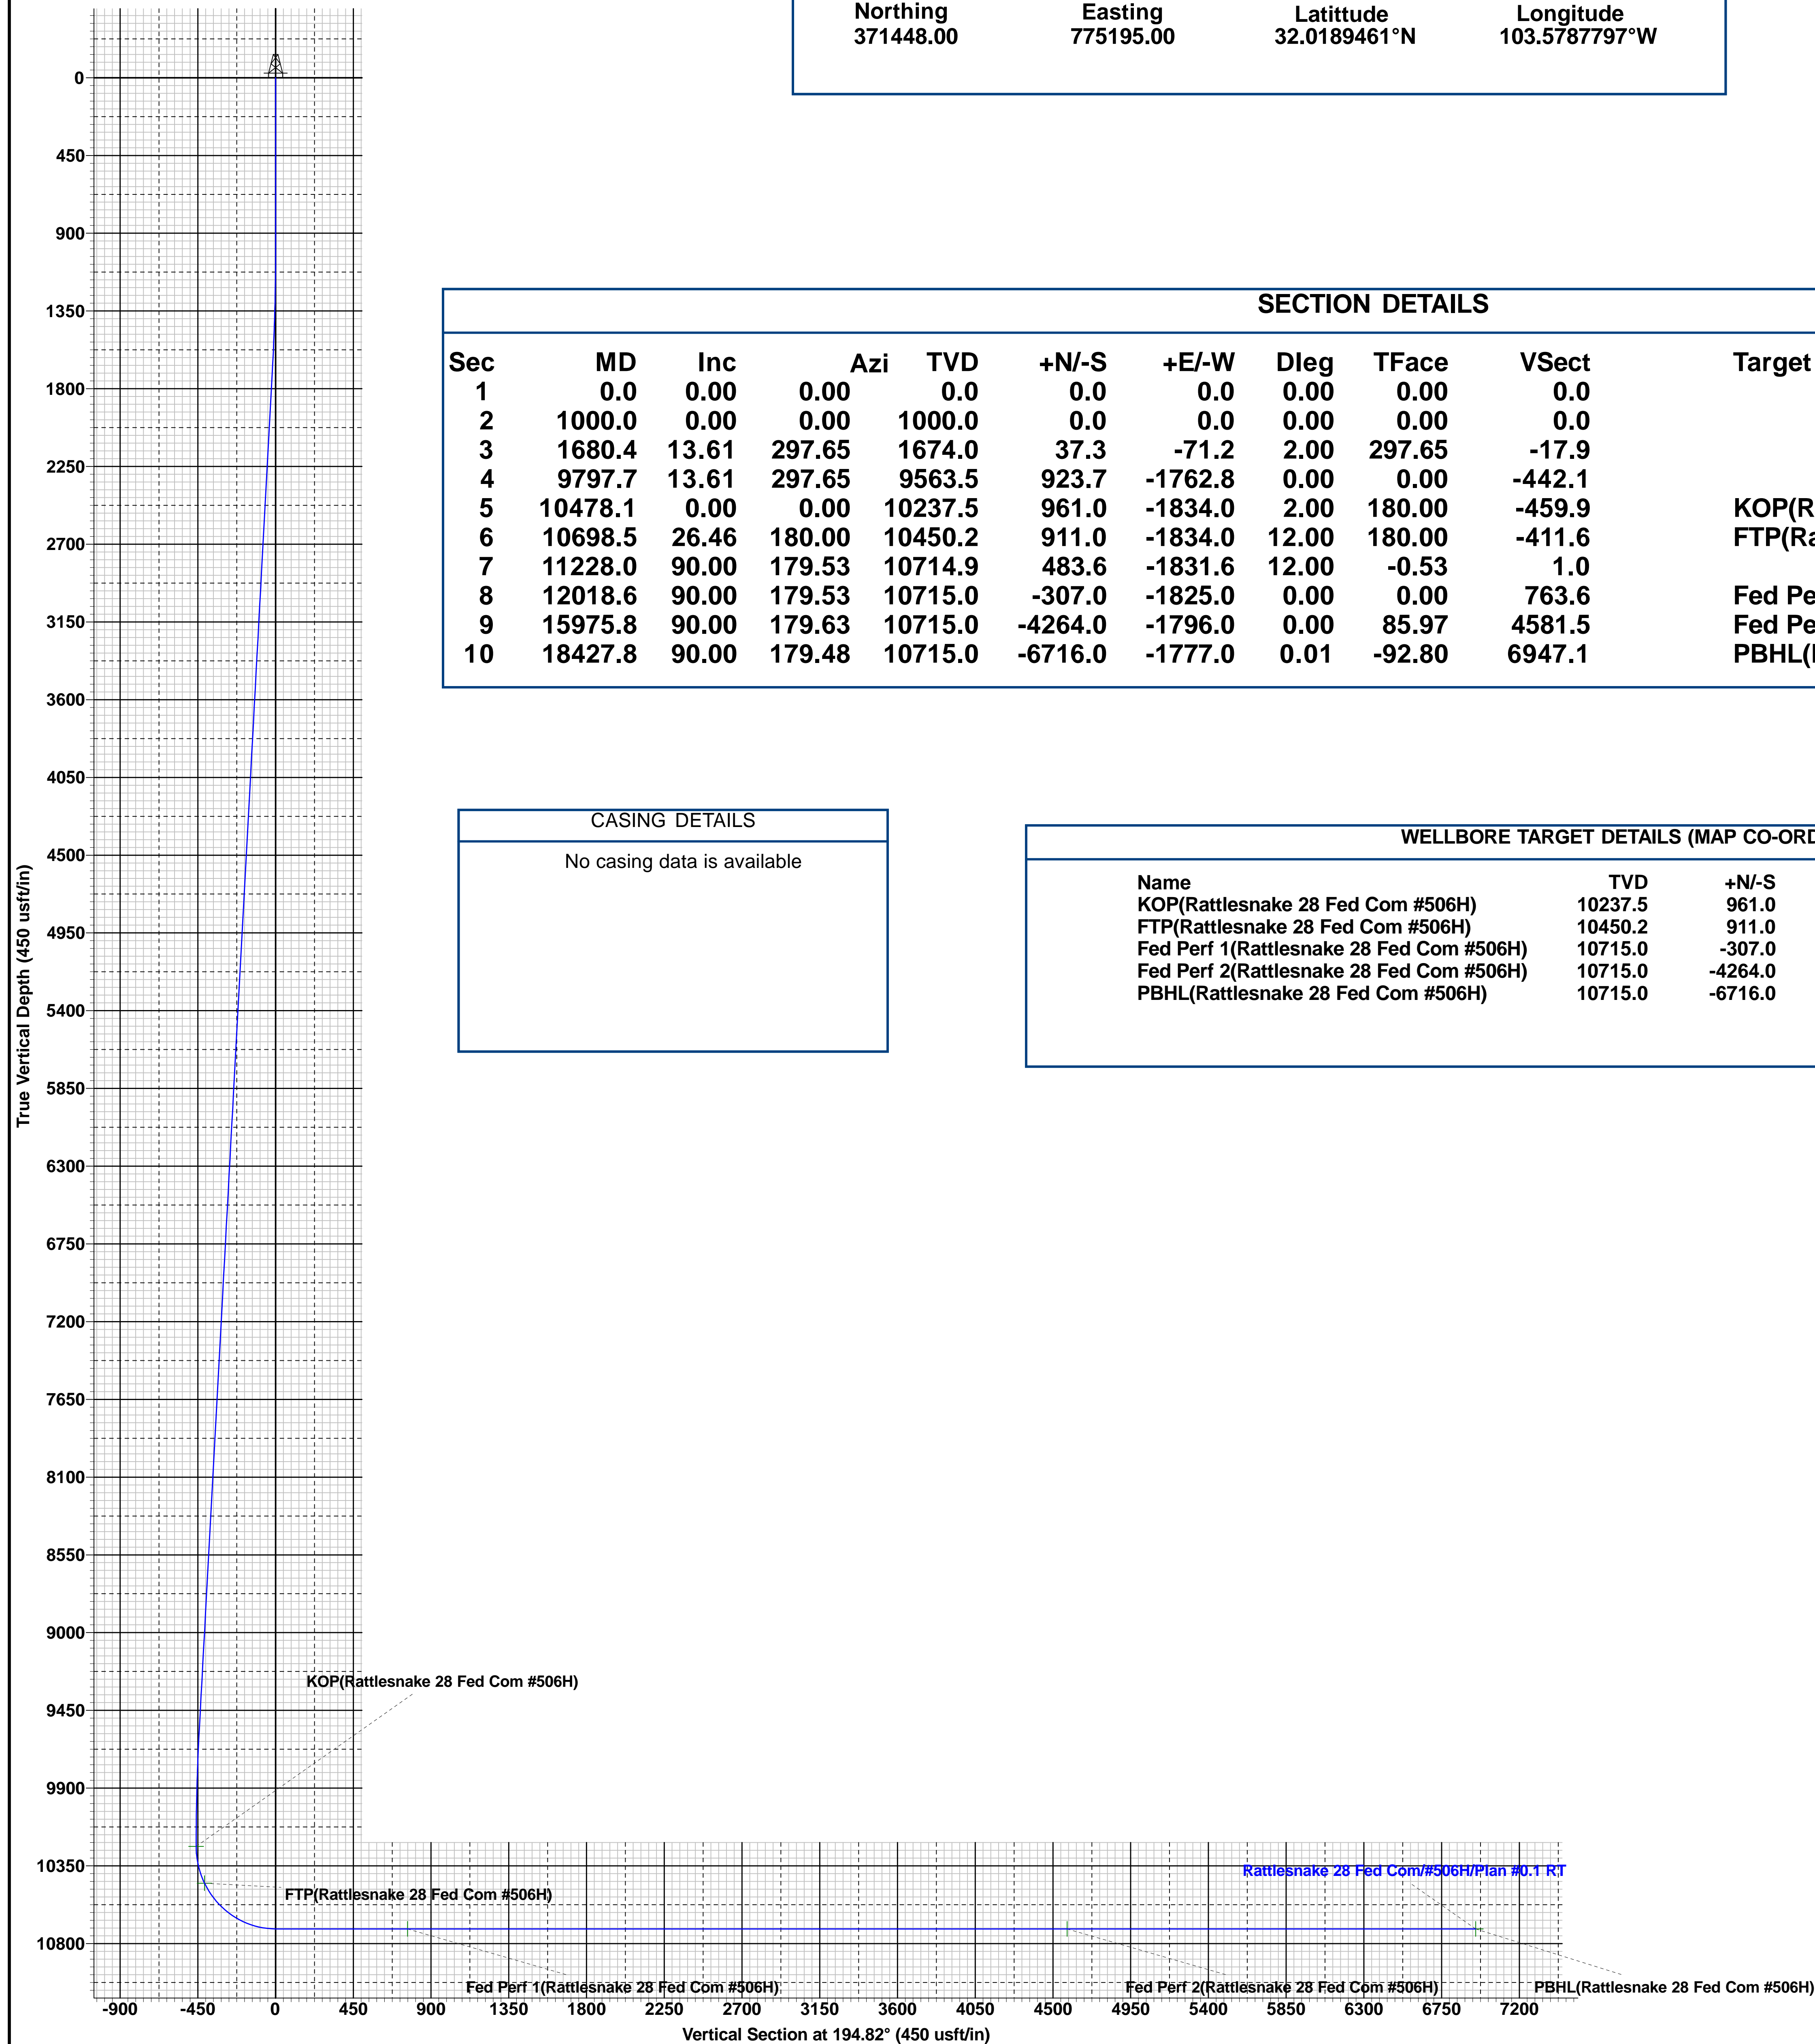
| Northing | Easting | Latittude | Longitude |
|---|---|---|---|
| 371448.00 | 775195.00 | 32.0189461°N | 103.5787797°W |

SECTION DETAILS

| Sec | MD | Inc | Azi | TVD | +N/-S | +E/-W | Dleg | TFace | VSect | Target |
|---|---|---|---|---|---|---|---|---|---|---|
| 1 | 0.0 | 0.00 | 0.00 | 0.0 | 0.0 | 0.0 | 0.00 | 0.00 | 0.0 | |
| 2 | 1000.0 | 0.00 | 0.00 | 1000.0 | 0.0 | 0.0 | 0.00 | 0.00 | 0.0 | |
| 3 | 1680.4 | 13.61 | 297.65 | 1674.0 | 37.3 | -71.2 | 2.00 | 297.65 | -17.9 | |
| 4 | 9797.7 | 13.61 | 297.65 | 9563.5 | 923.7 | -1762.8 | 0.00 | 0.00 | -442.1 | |
| 5 | 10478.1 | 0.00 | 0.00 | 10237.5 | 961.0 | -1834.0 | 2.00 | 180.00 | -459.9 | KOP(R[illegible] |
| 6 | 10698.5 | 26.46 | 180.00 | 10450.2 | 911.0 | -1834.0 | 12.00 | 180.00 | -411.6 | FTP(Ra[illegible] |
| 7 | 11228.0 | 90.00 | 179.53 | 10714.9 | 483.6 | -1831.6 | 12.00 | -0.53 | 1.0 | |
| 8 | 12018.6 | 90.00 | 179.53 | 10715.0 | -307.0 | -1825.0 | 0.00 | 0.00 | 763.6 | Fed Pe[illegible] |
| 9 | 15975.8 | 90.00 | 179.63 | 10715.0 | -4264.0 | -1796.0 | 0.00 | 85.97 | 4581.5 | Fed Pe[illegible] |
| 10 | 18427.8 | 90.00 | 179.48 | 10715.0 | -6716.0 | -1777.0 | 0.01 | -92.80 | 6947.1 | PBHL([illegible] |

CASING DETAILS

No casing data is available

WELLBORE TARGET DETAILS (MAP CO-ORD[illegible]

| Name | TVD | +N/-S |
|---|---|---|
| KOP(Rattlesnake 28 Fed Com #506H) | 10237.5 | 961.0 |
| FTP(Rattlesnake 28 Fed Com #506H) | 10450.2 | 911.0 |
| Fed Perf 1(Rattlesnake 28 Fed Com #506H) | 10715.0 | -307.0 |
| Fed Perf 2(Rattlesnake 28 Fed Com #506H) | 10715.0 | -4264.0 |
| PBHL(Rattlesnake 28 Fed Com #506H) | 10715.0 | -6716.0 |

0
450
900
1350
1800
2250
2700
3150
3600
4050
4500
4950
5400
5850
6300
6750
7200
7650
8100
8550
9000
9450
9900
10350
10800

True Vertical Depth (450 usft/in)

KOP(Rattlesnake 28 Fed Com #506H)
FTP(Rattlesnake 28 Fed Com #506H)
Rattlesnake 28 Fed Com/#506H/Plan #0.1 RT
Fed Perf 1(Rattlesnake 28 Fed Com #506H)
Fed Perf 2(Rattlesnake 28 Fed Com #506H)
PBHL(Rattlesnake 28 Fed Com #506H)

-900 -450 0 450 900 1350 1800 2250 2700 3150 3600 4050 4500 4950 5400 5850 6300 6750 7200

Vertical Section at 194.82° (450 usft/in)